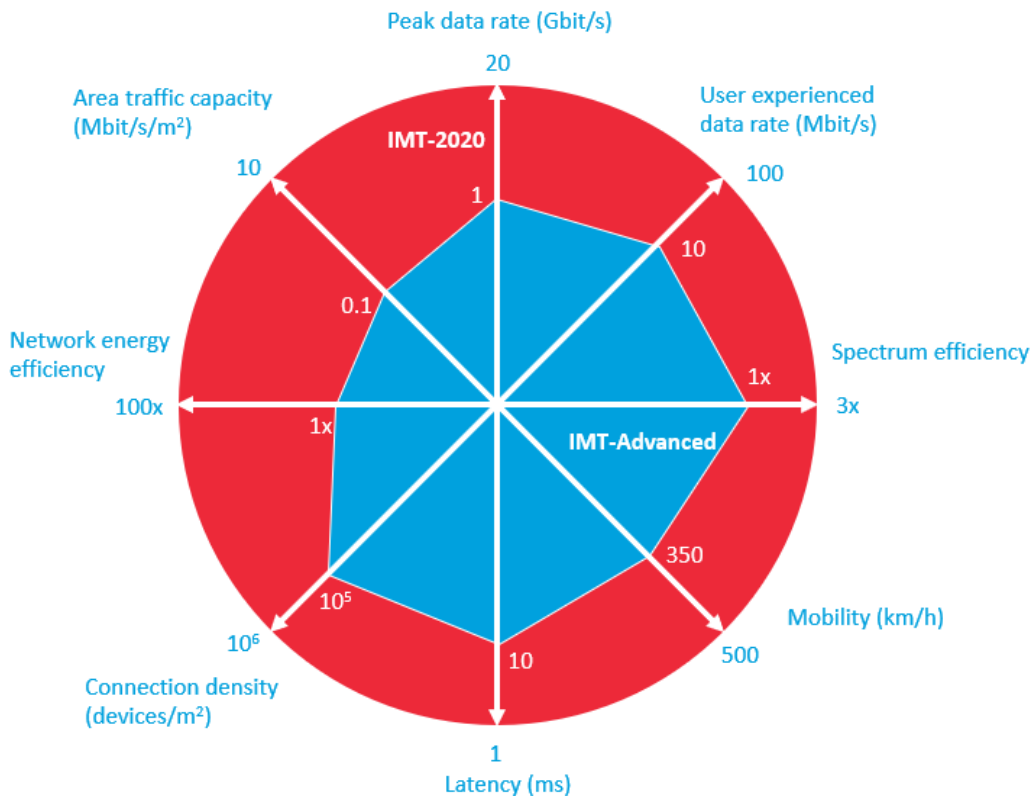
Peak data rate (Gbit/s)

20

Area traffic capacity (Mbit/s/m²)

User experienced data rate (Mbit/s)

IMT-2020

10

1

100

10

0.1

Network energy efficiency

Spectrum efficiency

1x

100x

1x

3x

IMT-Advanced

350

Mobility (km/h)

$10^5$

$10^6$

10

500

Connection density (devices/m²)

1

Latency (ms)